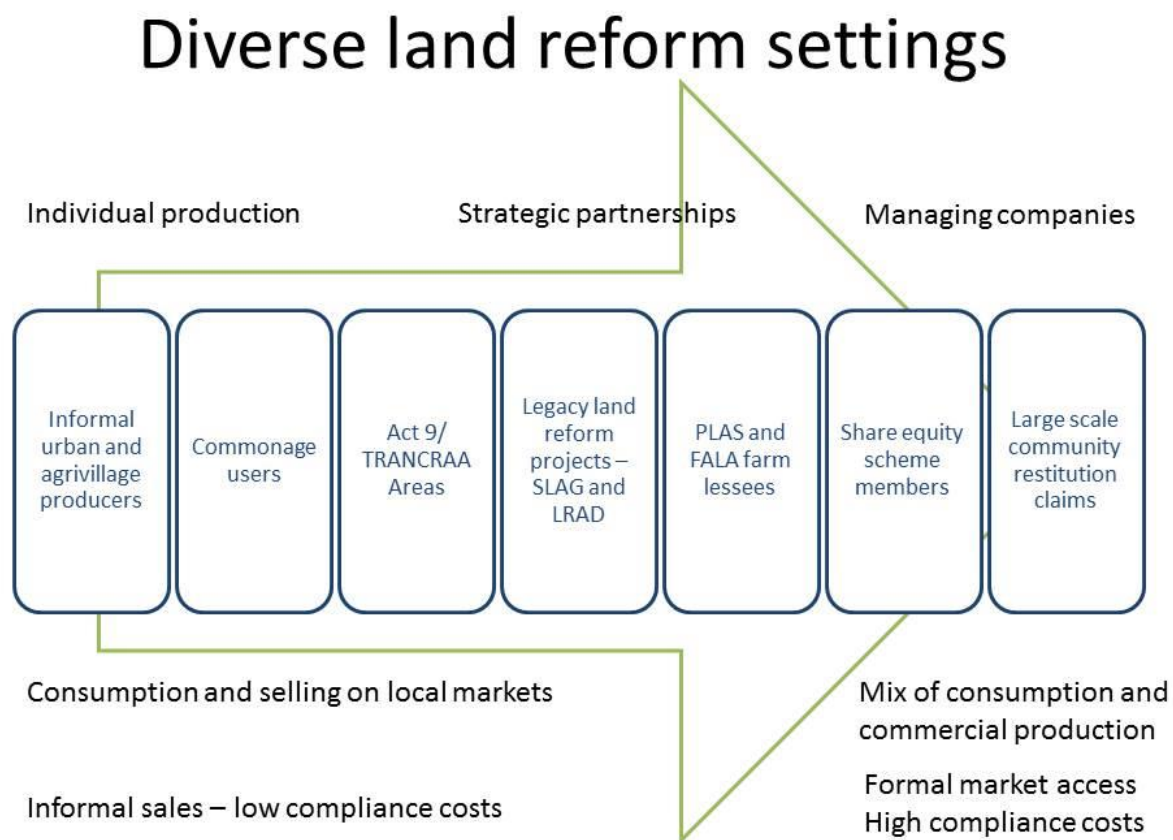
Diverse land reform settings

Individual production

Strategic partnerships

Managing companies

Informal urban and agrivillage producers

Commonage users

Act 9/ TRANCRAA Areas

Legacy land reform projects – SLAG and LRAD

PLAS and FALA farm lessees

Share equity scheme members

Large scale community restitution claims

Consumption and selling on local markets

Mix of consumption and commercial production

Informal sales – low compliance costs

Formal market access
High compliance costs